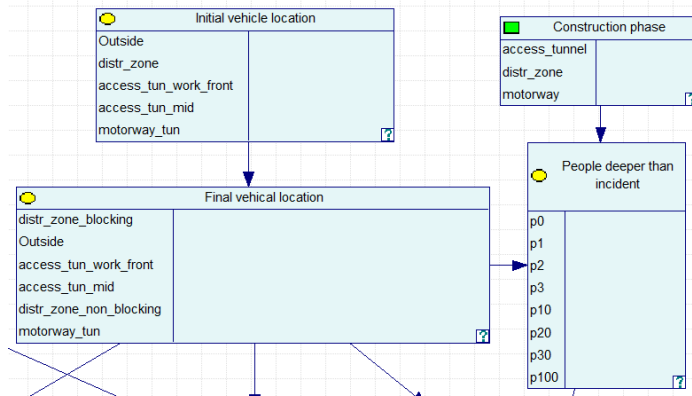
Initial vehicle location
Outside
distr_zone
access_tun_work_front
access_tun_mid
motorway_tun
?

Construction phase
access_tunnel
distr_zone
motorway
?

Final vehical location
distr_zone_blocking
Outside
access_tun_work_front
access_tun_mid
distr_zone_non_blocking
motorway_tun
?

People deeper than incident
p0
p1
p2
p3
p10
p20
p30
p100
?